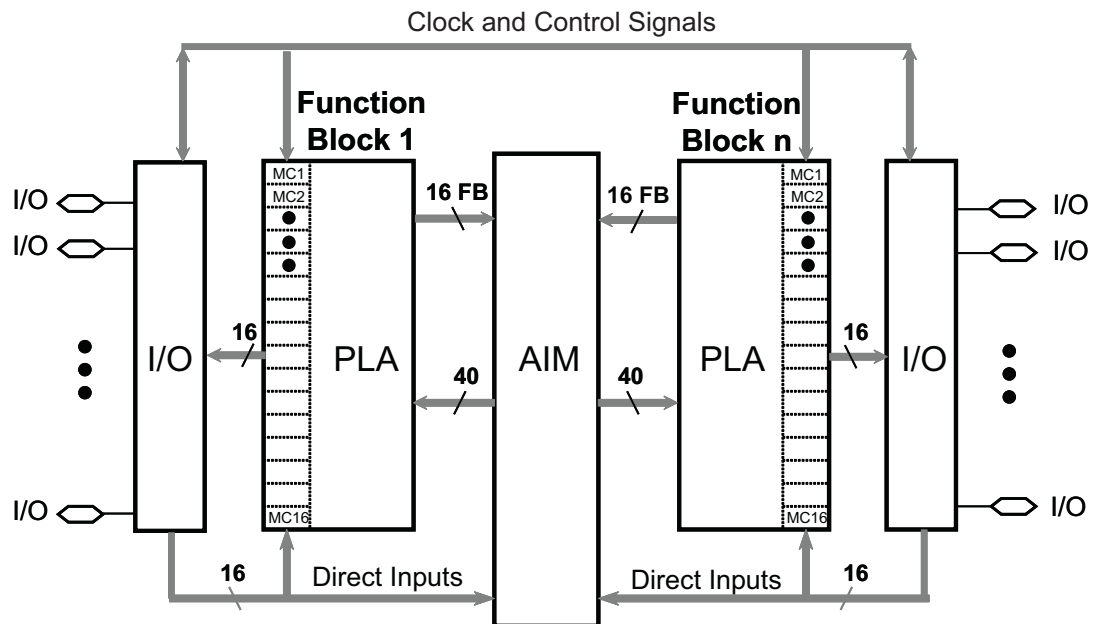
Clock and Control Signals

Function Block 1

Function Block n

I/O
I/O
I/O

I/O

16

MC1
MC2
MC16

PLA

16 FB

40

AIM

16 FB

40

PLA

MC1
MC2
MC16

16

I/O

I/O
I/O
I/O

16
Direct Inputs

Direct Inputs
16